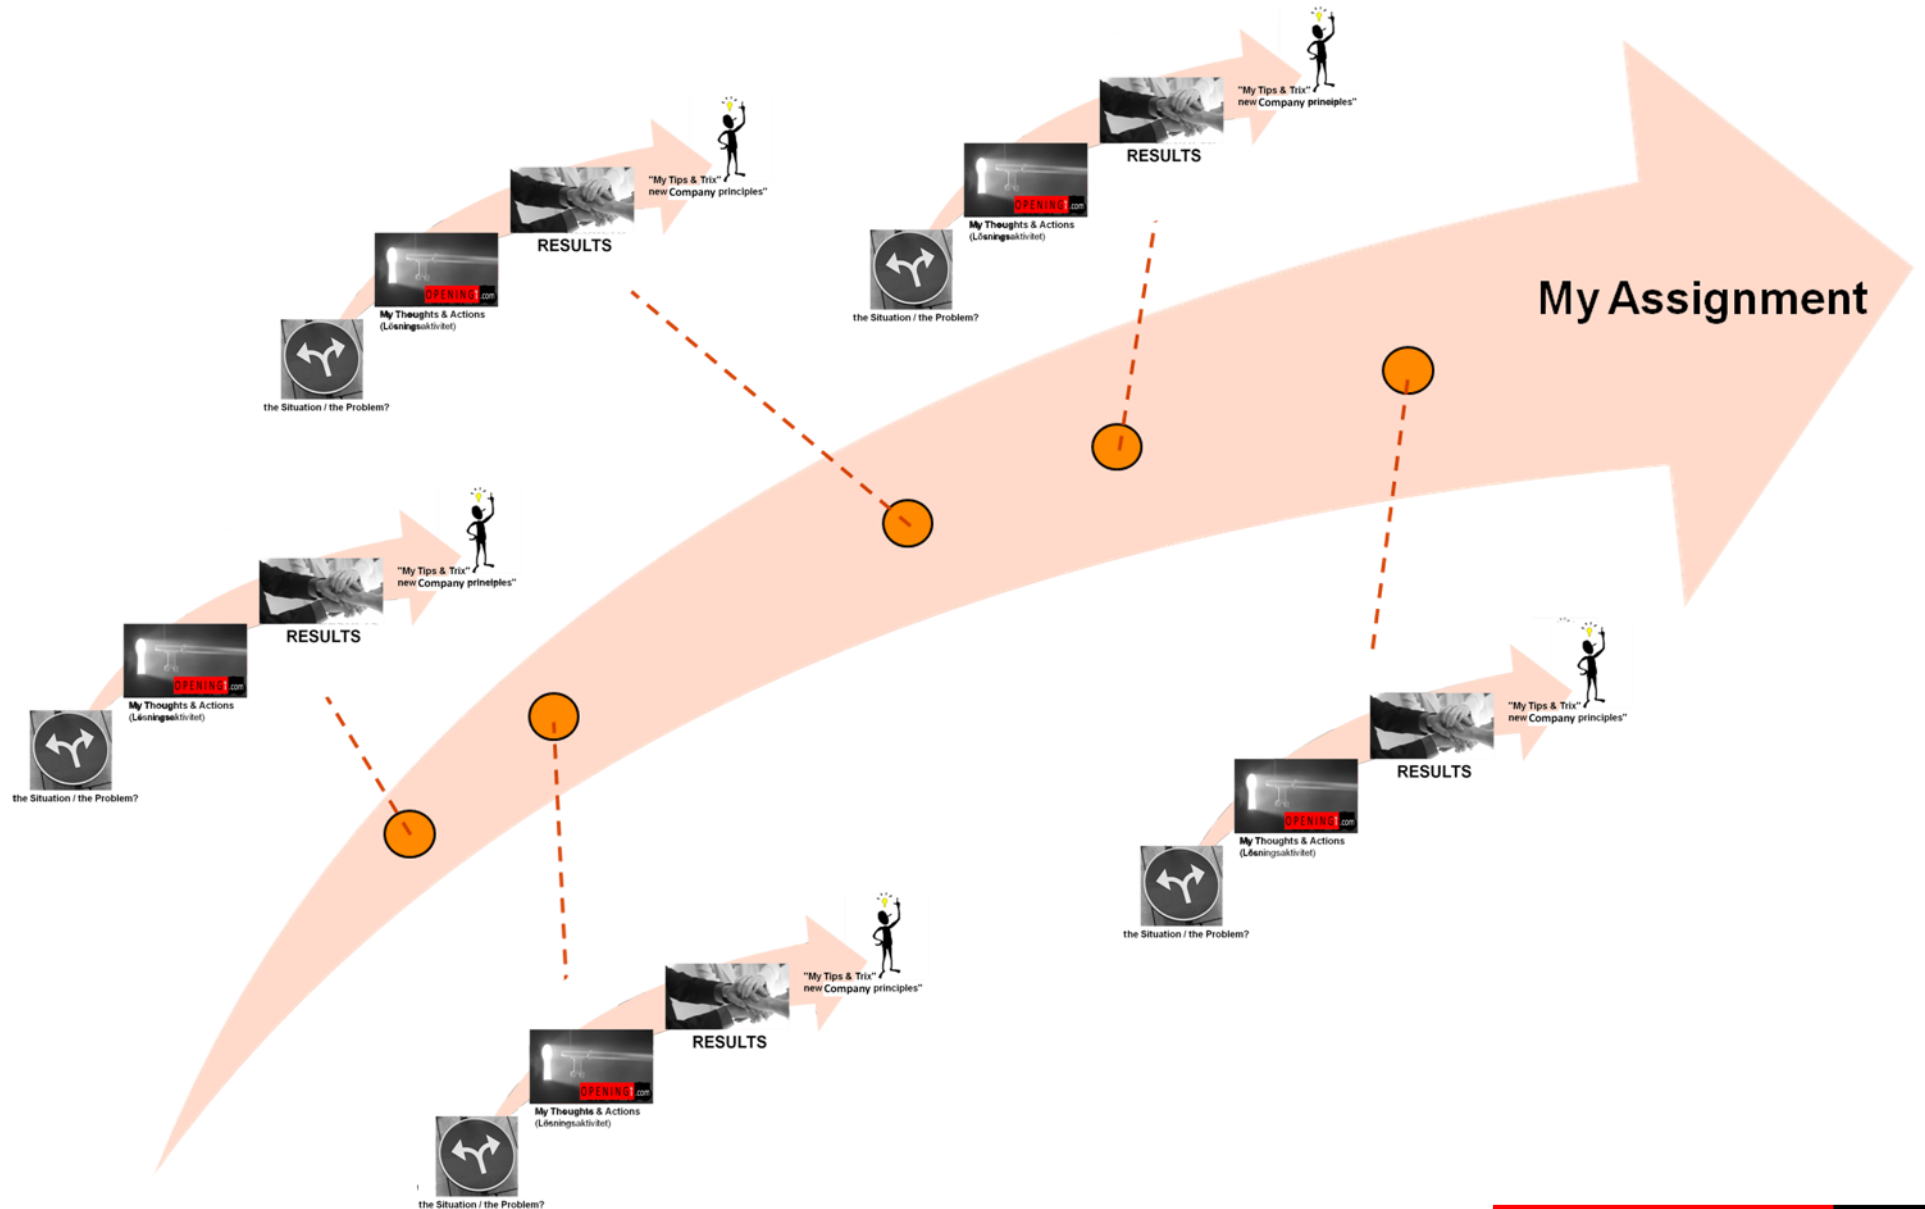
My Assignment

"My Tips & Trix" new Company principles"

RESULTS

OPENING1.com

My Thoughts & Actions (Lösningsaktivitet)

the Situation / the Problem?

"My Tips & Trix" new Company principles"

RESULTS

OPENING1.com

My Thoughts & Actions (Lösningsaktivitet)

the Situation / the Problem?

"My Tips & Trix" new Company principles"

RESULTS

OPENING1.com

My Thoughts & Actions (Lösningsaktivitet)

the Situation / the Problem?

"My Tips & Trix" new Company principles"

RESULTS

OPENING1.com

My Thoughts & Actions (Lösningsaktivitet)

the Situation / the Problem?

"My Tips & Trix" new Company principles"

RESULTS

OPENING1.com

My Thoughts & Actions (Lösningsaktivitet)

the Situation / the Problem?